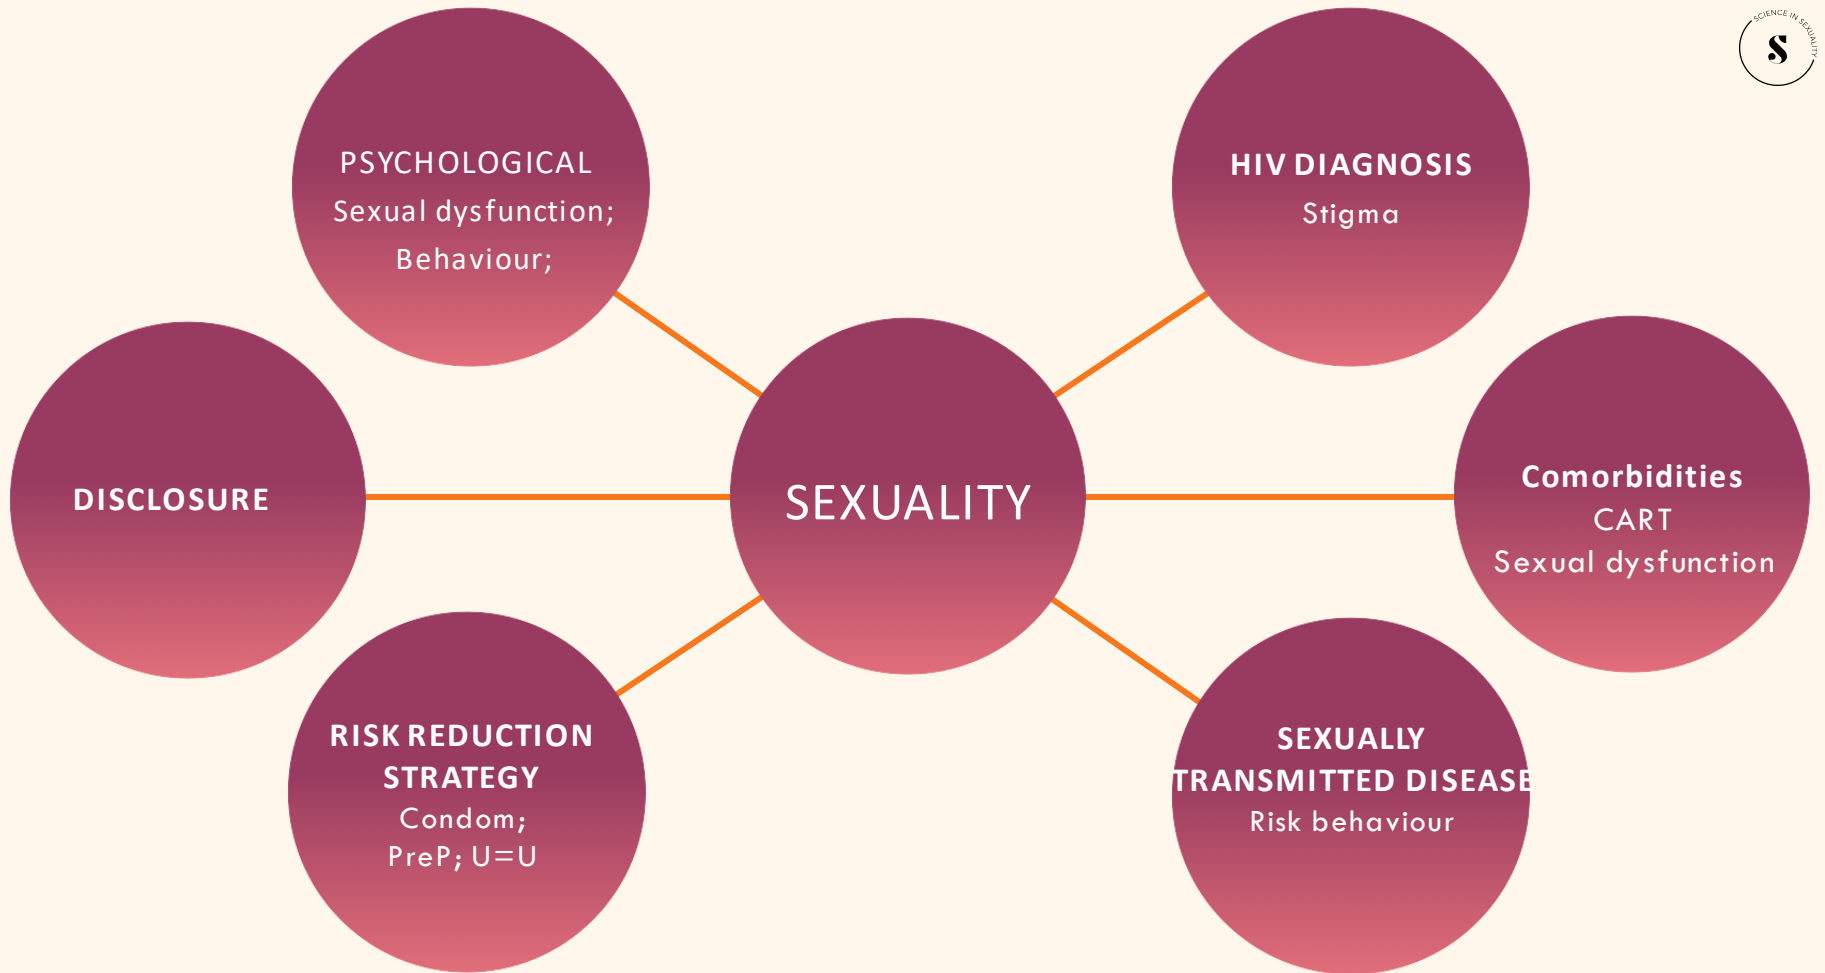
SCIENCE IN SEXUALITY
S

PSYCHOLOGICAL
Sexual dysfunction;
Behaviour;

HIV DIAGNOSIS
Stigma

DISCLOSURE

SEXUALITY

Comorbidities
CART
Sexual dysfunction

RISK REDUCTION STRATEGY
Condom;
PreP; U=U

SEXUALLY TRANSMITTED DISEASE
Risk behaviour